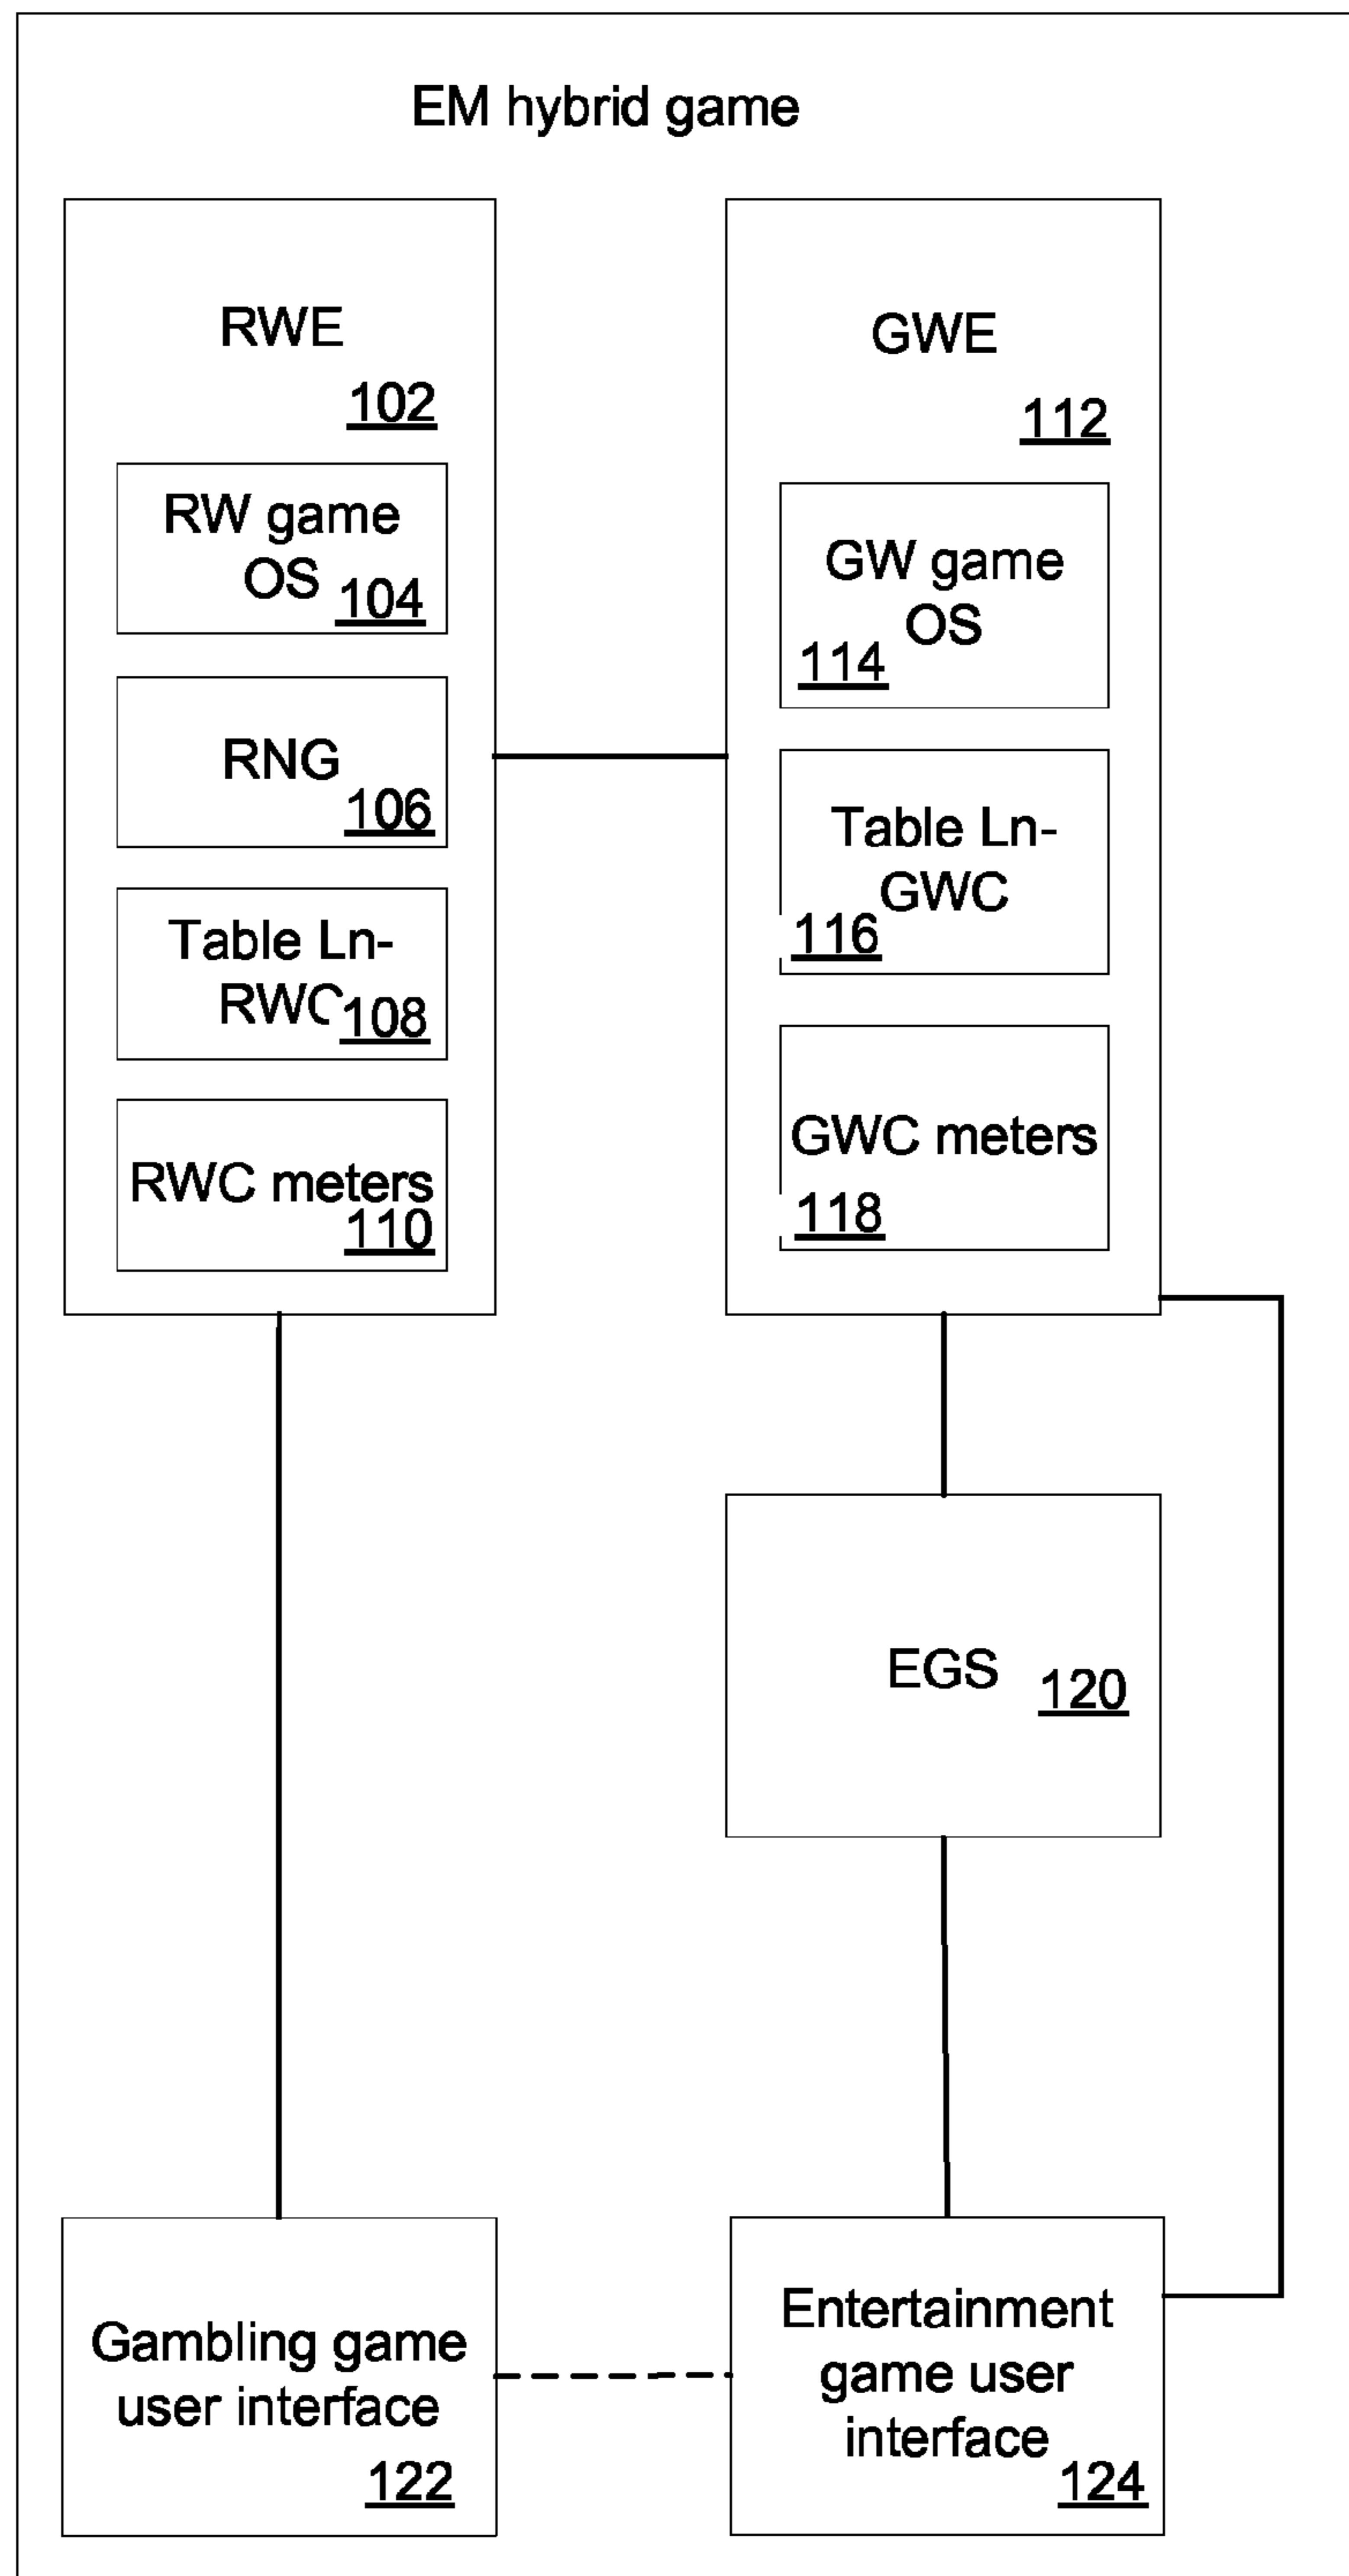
EM hybrid game

RWE
102

RW game OS 104

RNG 106

Table Ln-RWC 108

RWC meters 110

GWE
112

GW game OS 114

Table Ln-GWC 116

GWC meters 118

EGS 120

Gambling game user interface 122

Entertainment game user interface 124